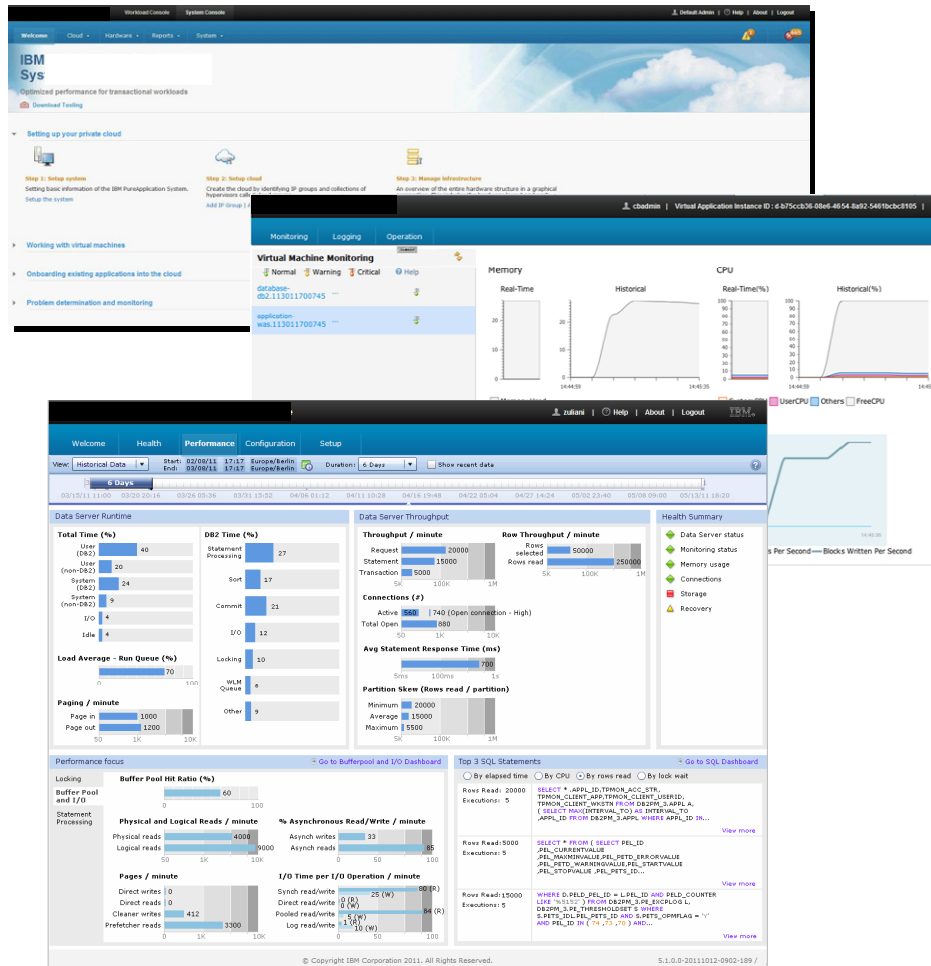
Workload Console | System Console

Default Admin | Help | About | Logout

Welcome | Cloud | Hardware | Reports | System

IBM
Sys

Optimized performance for transactional workloads

Download Tooling

Setting up your private cloud

Step 1: Setup system
Setting basic information of the IBM PureApplication System.
Setup the system

Step 2: Setup cloud
Create the cloud by identifying IP groups and collections of hypervisors call
Add IP Group |

Step 3: Manage infrastructure
An overview of the entire hardware structure in a graphical

Working with virtual machines

Onboarding existing applications into the cloud

Problem determination and monitoring

cbadmin | Virtual Application Instance ID : d-b75ccb36-08e6-4654-8a92-5461bcbc8105

Monitoring | Logging | Operation

Virtual Machine Monitoring

Normal | Warning | Critical | Help

database-db2.113011700745

application-was.113011700745

Memory

Real-Time | Historical

CPU

Real-Time(%) | Historical(%)

14:44:59 | 14:45:25

UserCPU | Others | FreeCPU

s Per Second — Blocks Written Per Second

zuliani | Help | About | Logout

IBM

Welcome | Health | Performance | Configuration | Setup

View: Historical Data
Start: 02/08/11 17:17 Europe/Berlin
End: 03/08/11 17:17 Europe/Berlin
Duration: 6 Days
Show recent data

6 Days

03/15/11 16:00 | 03/20 20:16 | 03/26 05:36 | 03/31 15:52 | 04/06 01:12 | 04/11 10:28 | 04/16 19:48 | 04/22 05:04 | 04/27 14:24 | 05/02 23:40 | 05/08 09:00 | 05/13/11 18:20

Data Server Runtime

Total Time (%)
User (DB2) 40
User (non-DB2) 20
System (DB2) 24
System (non-DB2) 9
I/O 4
Idle 4

DB2 Time (%)
Statement Processing 27
Sort 17
Commit 21
I/O 12
Locking 10
WLM Queue 6
Other 9

Load Average - Run Queue (%)
70
0 100

Paging / minute
Page in 1000
Page out 1200
50 1K 10K

Data Server Throughput

Throughput / minute
Request 20000
Statement 15000
Transaction 5000
5K 100K 1M

Row Throughput / minute
Rows selected 50000
Rows read 250000
5K 100K 1M

Connections (#)
Active 560 | 740 (Open connection - High)
Total Open 880
50 1K 10K

Avg Statement Response Time (ms)
700
5ms 100ms 1s

Partition Skew (Rows read / partition)
Minimum 20000
Average 15000
Maximum 5500
5K 100K 1M

Health Summary
Data Server status
Monitoring status
Memory usage
Connections
Storage
Recovery

Performance focus
Go to Bufferpool and I/O Dashboard

Locking
Buffer Pool and I/O
Statement Processing

Buffer Pool Hit Ratio (%)
60
0 100

Physical and Logical Reads / minute
Physical reads 4000
Logical reads 9000
50 1K 10K

% Asynchronous Read/Write / minute
Asynch writes 33
Asynch reads 85
0 100

Pages / minute
Direct writes 0
Direct reads 0
Cleaner writes 412
Prefetcher reads 3300
0 1K 10K

I/O Time per I/O Operation / minute
Synch read/write 80 (R) 25 (W)
Direct read/write 0 (R) 0 (W)
Pooled read/write 84 (R) 5 (W)
Log read/write 1 (R) 10 (W)

Top 3 SQL Statements
Go to SQL Dashboard

By elapsed time | By CPU | By rows read | By lock wait

Rows Read: 20000
Executions: 5
SELECT * ,APPL_ID,TPMON_ACC_STR, TPMON_CLIENT_APP,TPMON_CLIENT_USERID, TPMON_CLIENT_WKSTN FROM DB2PM_3.APPL A, ( SELECT MAX(INTERVAL_TO) AS INTERVAL_TO ,APPL_ID FROM DB2PM_3.APPL WHERE APPL_ID IN...
View more

Rows Read:5000
Executions: 5
SELECT * FROM ( SELECT PEL_ID ,PEL_CURRENTVALUE ,PEL_MAXMINVALUE,PEL_PETD_ERRORVALUE ,PEL_PETD_WARNINGVALUE,PEL_STARTVALUE ,PEL_STOPVALUE ,PEL_PETS_ID...
View more

Rows Read:15000
Executions: 5
WHERE D.PELD_PEL_ID = L.PEL_ID AND PELD_COUNTER LIKE '%5152' ) FROM DB2PM_3.PE_EXCPLOG L, DB2PM_3.PE_THRESHOLDSET S WHERE S.PETS_IDL.PEL_PETS_ID AND S.PETS_OPMFLAG = 'Y' AND PEL_ID IN ( 74 ,73 ,78 ) AND...
View more

© Copyright IBM Corporation 2011. All Rights Reserved.

S.1.0.0-20111012-0902-189 /